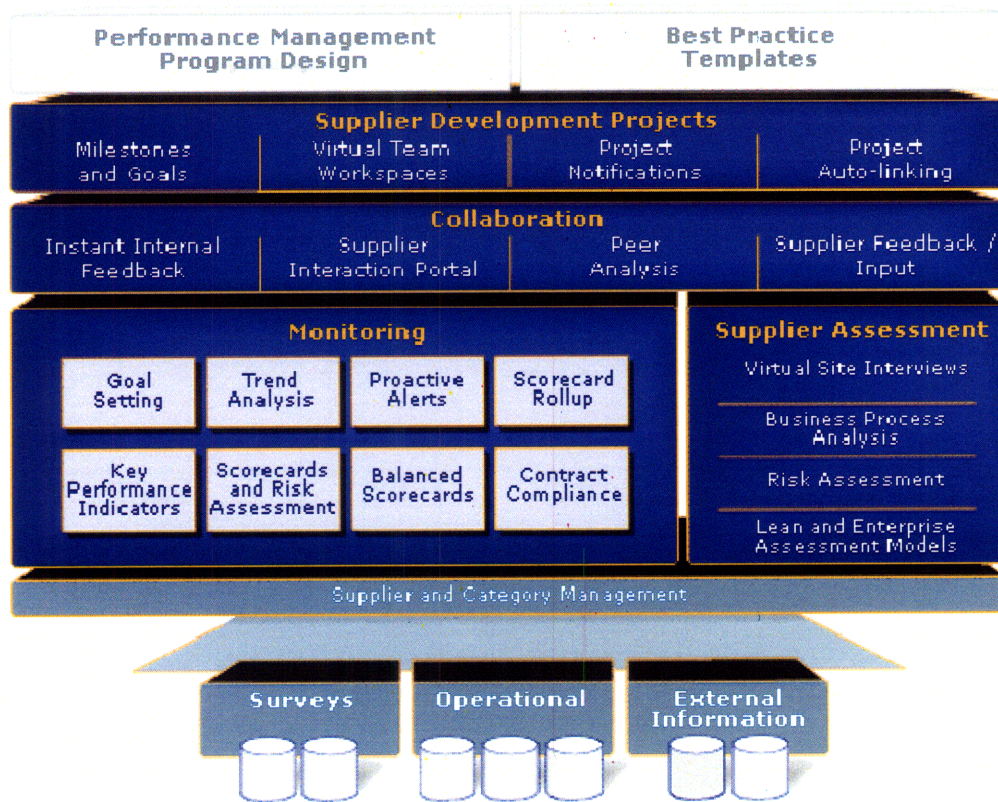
Performance Management Program Design

Best Practice Templates

Supplier Development Projects

Milestones and Goals

Virtual Team Workspaces

Project Notifications

Project Auto-linking

Collaboration

Instant Internal Feedback

Supplier Interaction Portal

Peer Analysis

Supplier Feedback / Input

Monitoring

Goal Setting

Trend Analysis

Proactive Alerts

Scorecard Rollup

Key Performance Indicators

Scorecards and Risk Assessment

Balanced Scorecards

Contract Compliance

Supplier Assessment

Virtual Site Interviews

Business Process Analysis

Risk Assessment

Lean and Enterprise Assessment Models

Supplier and Category Management

Surveys

Operational

External Information